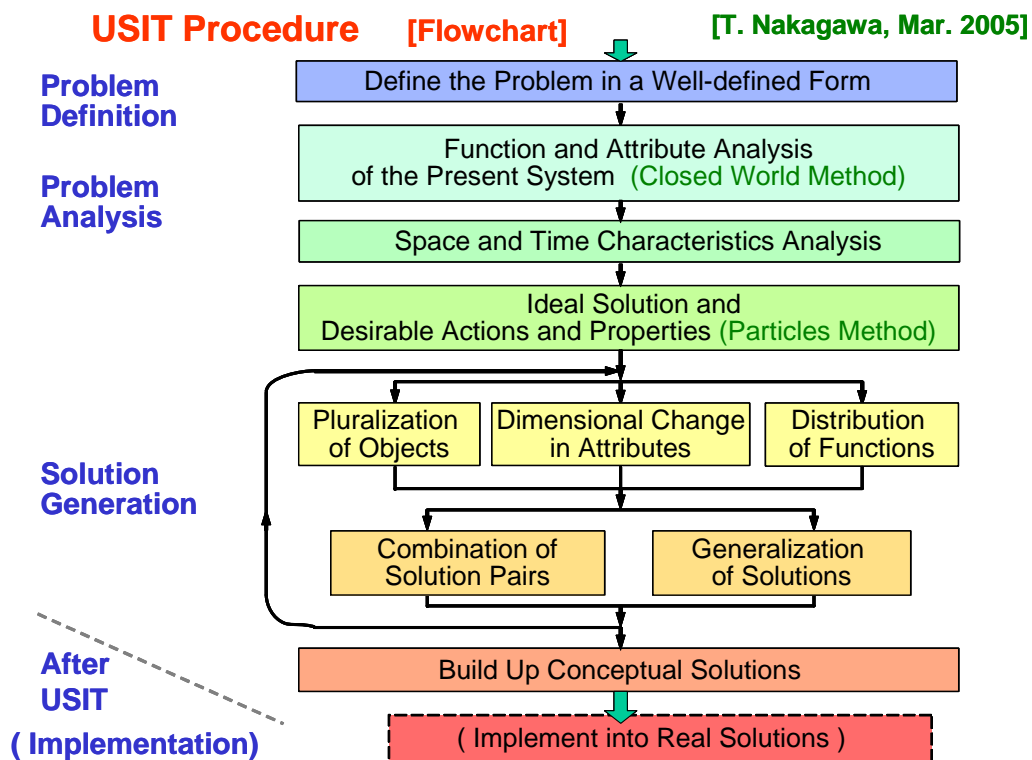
USIT Procedure [Flowchart] [T. Nakagawa, Mar. 2005]

Problem Definition

Define the Problem in a Well-defined Form

Problem Analysis

Function and Attribute Analysis of the Present System (Closed World Method)

Space and Time Characteristics Analysis

Ideal Solution and Desirable Actions and Properties (Particles Method)

Solution Generation

Pluralization of Objects

Dimensional Change in Attributes

Distribution of Functions

Combination of Solution Pairs

Generalization of Solutions

After USIT

( Implementation)

Build Up Conceptual Solutions

( Implement into Real Solutions )